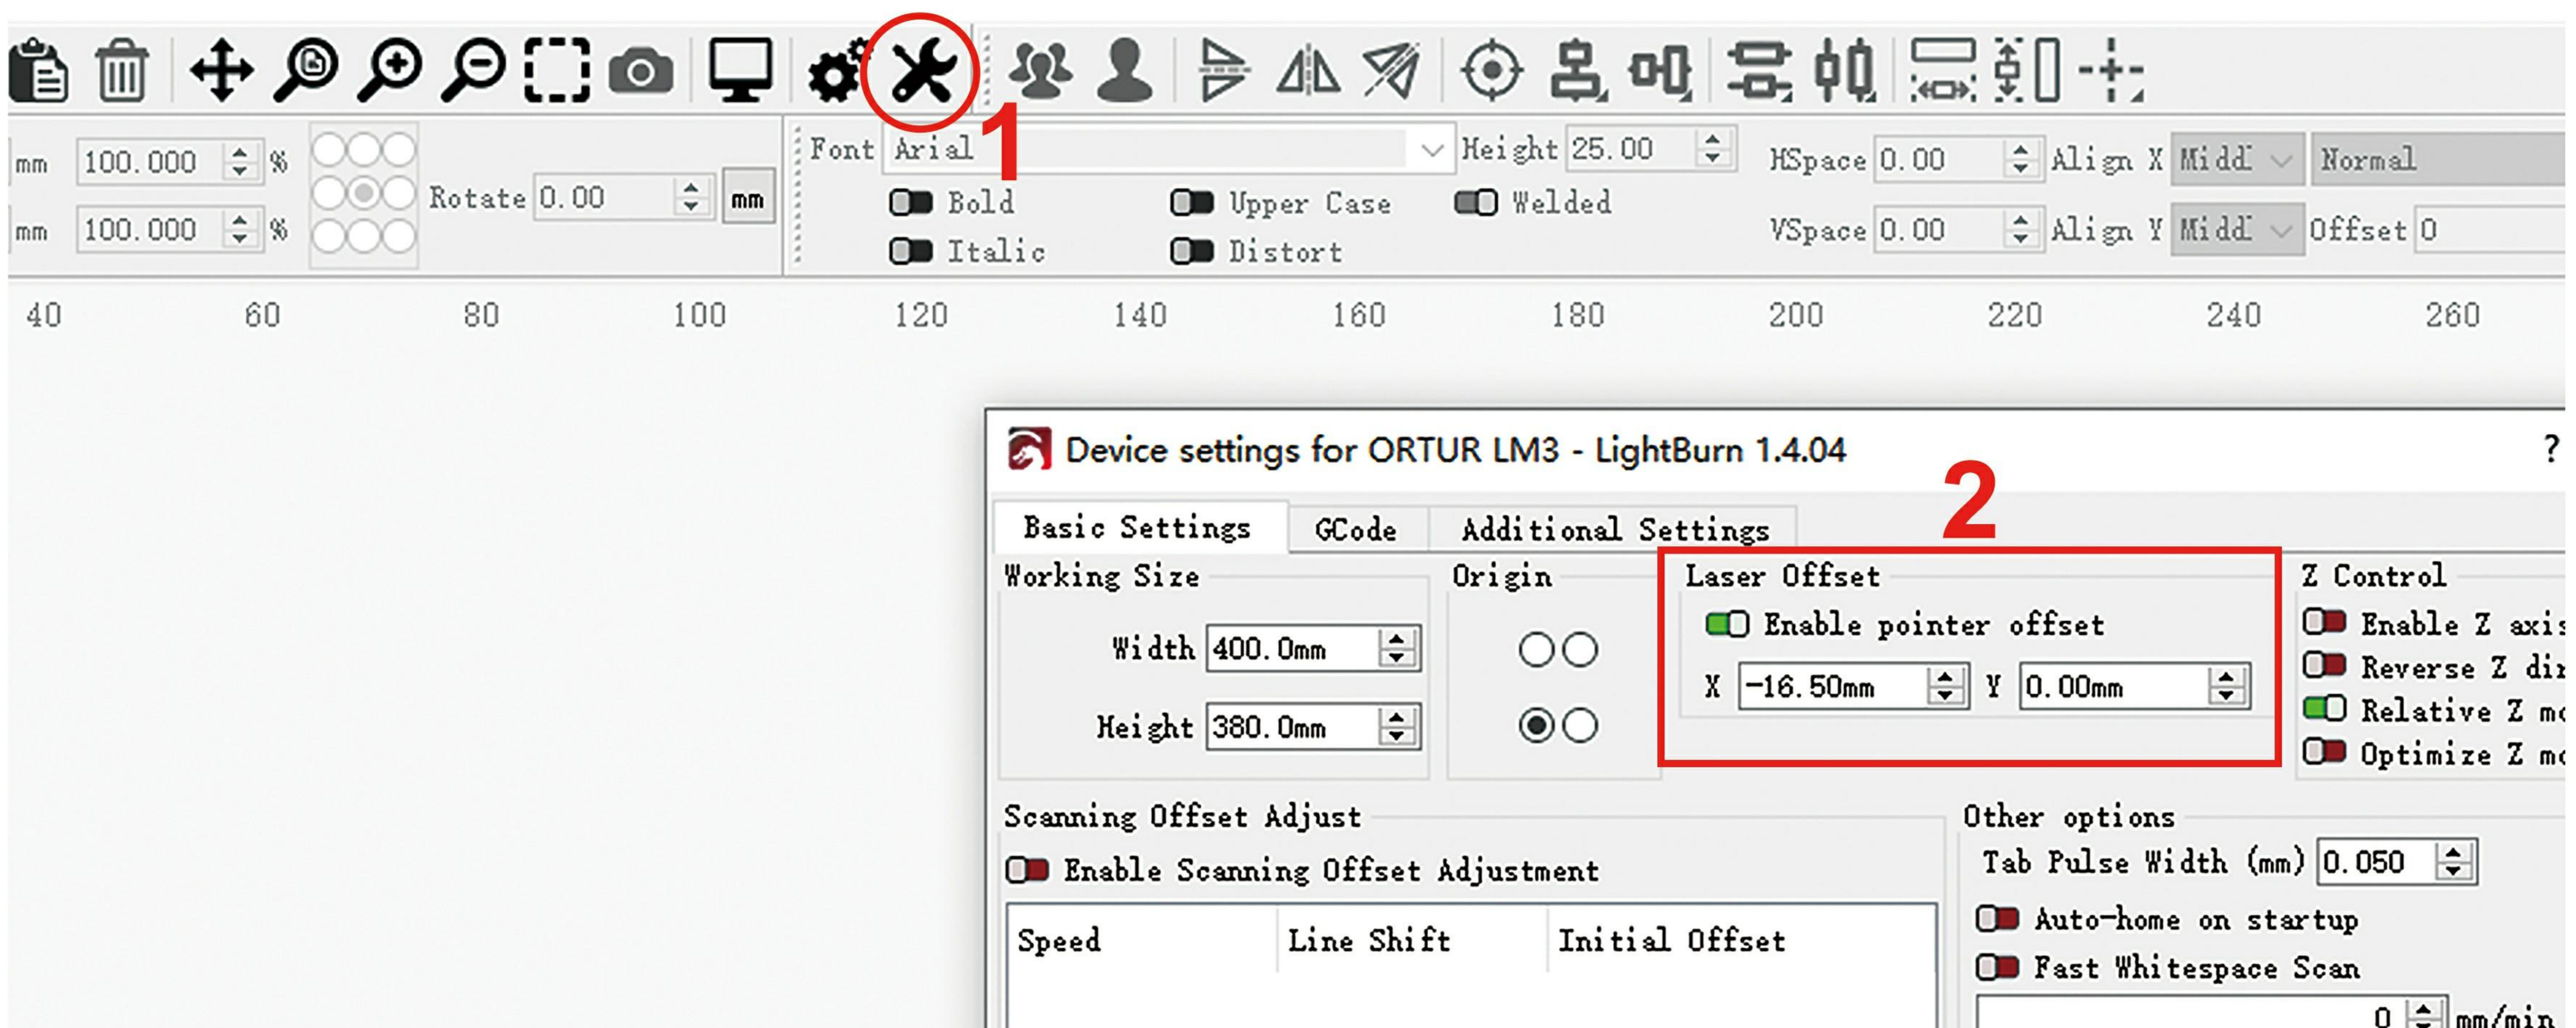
1

mm 100.000 %
mm 100.000 %
Rotate 0.00 mm

Font Arial
Height 25.00
Bold
Upper Case
Welded
Italic
Distort

HSpace 0.00 Align X Midd Normal
VSpace 0.00 Align Y Midd Offset 0

40 60 80 100 120 140 160 180 200 220 240 260

Device settings for ORTUR LM3 - LightBurn 1.4.04 ?

2

Basic Settings | GCode | Additional Settings

Working Size
Width 400.0mm
Height 380.0mm

Origin

Laser Offset
Enable pointer offset
X -16.50mm Y 0.00mm

Z Control
Enable Z axi
Reverse Z di
Relative Z m
Optimize Z m

Scanning Offset Adjust
Enable Scanning Offset Adjustment

| Speed | Line Shift | Initial Offset |
|---|---|---|

Other options
Tab Pulse Width (mm) 0.050
Auto-home on startup
Fast Whitespace Scan
0 mm/min